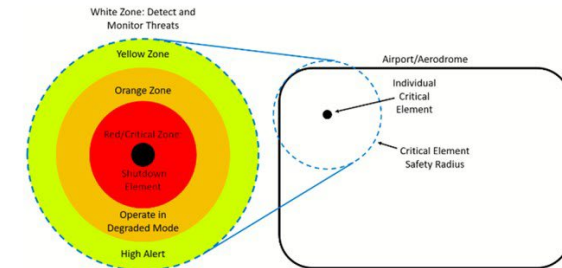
White Zone: Detect and Monitor Threats

Yellow Zone

Orange Zone

Red/Critical Zone

Shutdown Element

Operate in Degraded Mode

High Alert

Airport/Aerodrome

Individual Critical Element

Critical Element Safety Radius